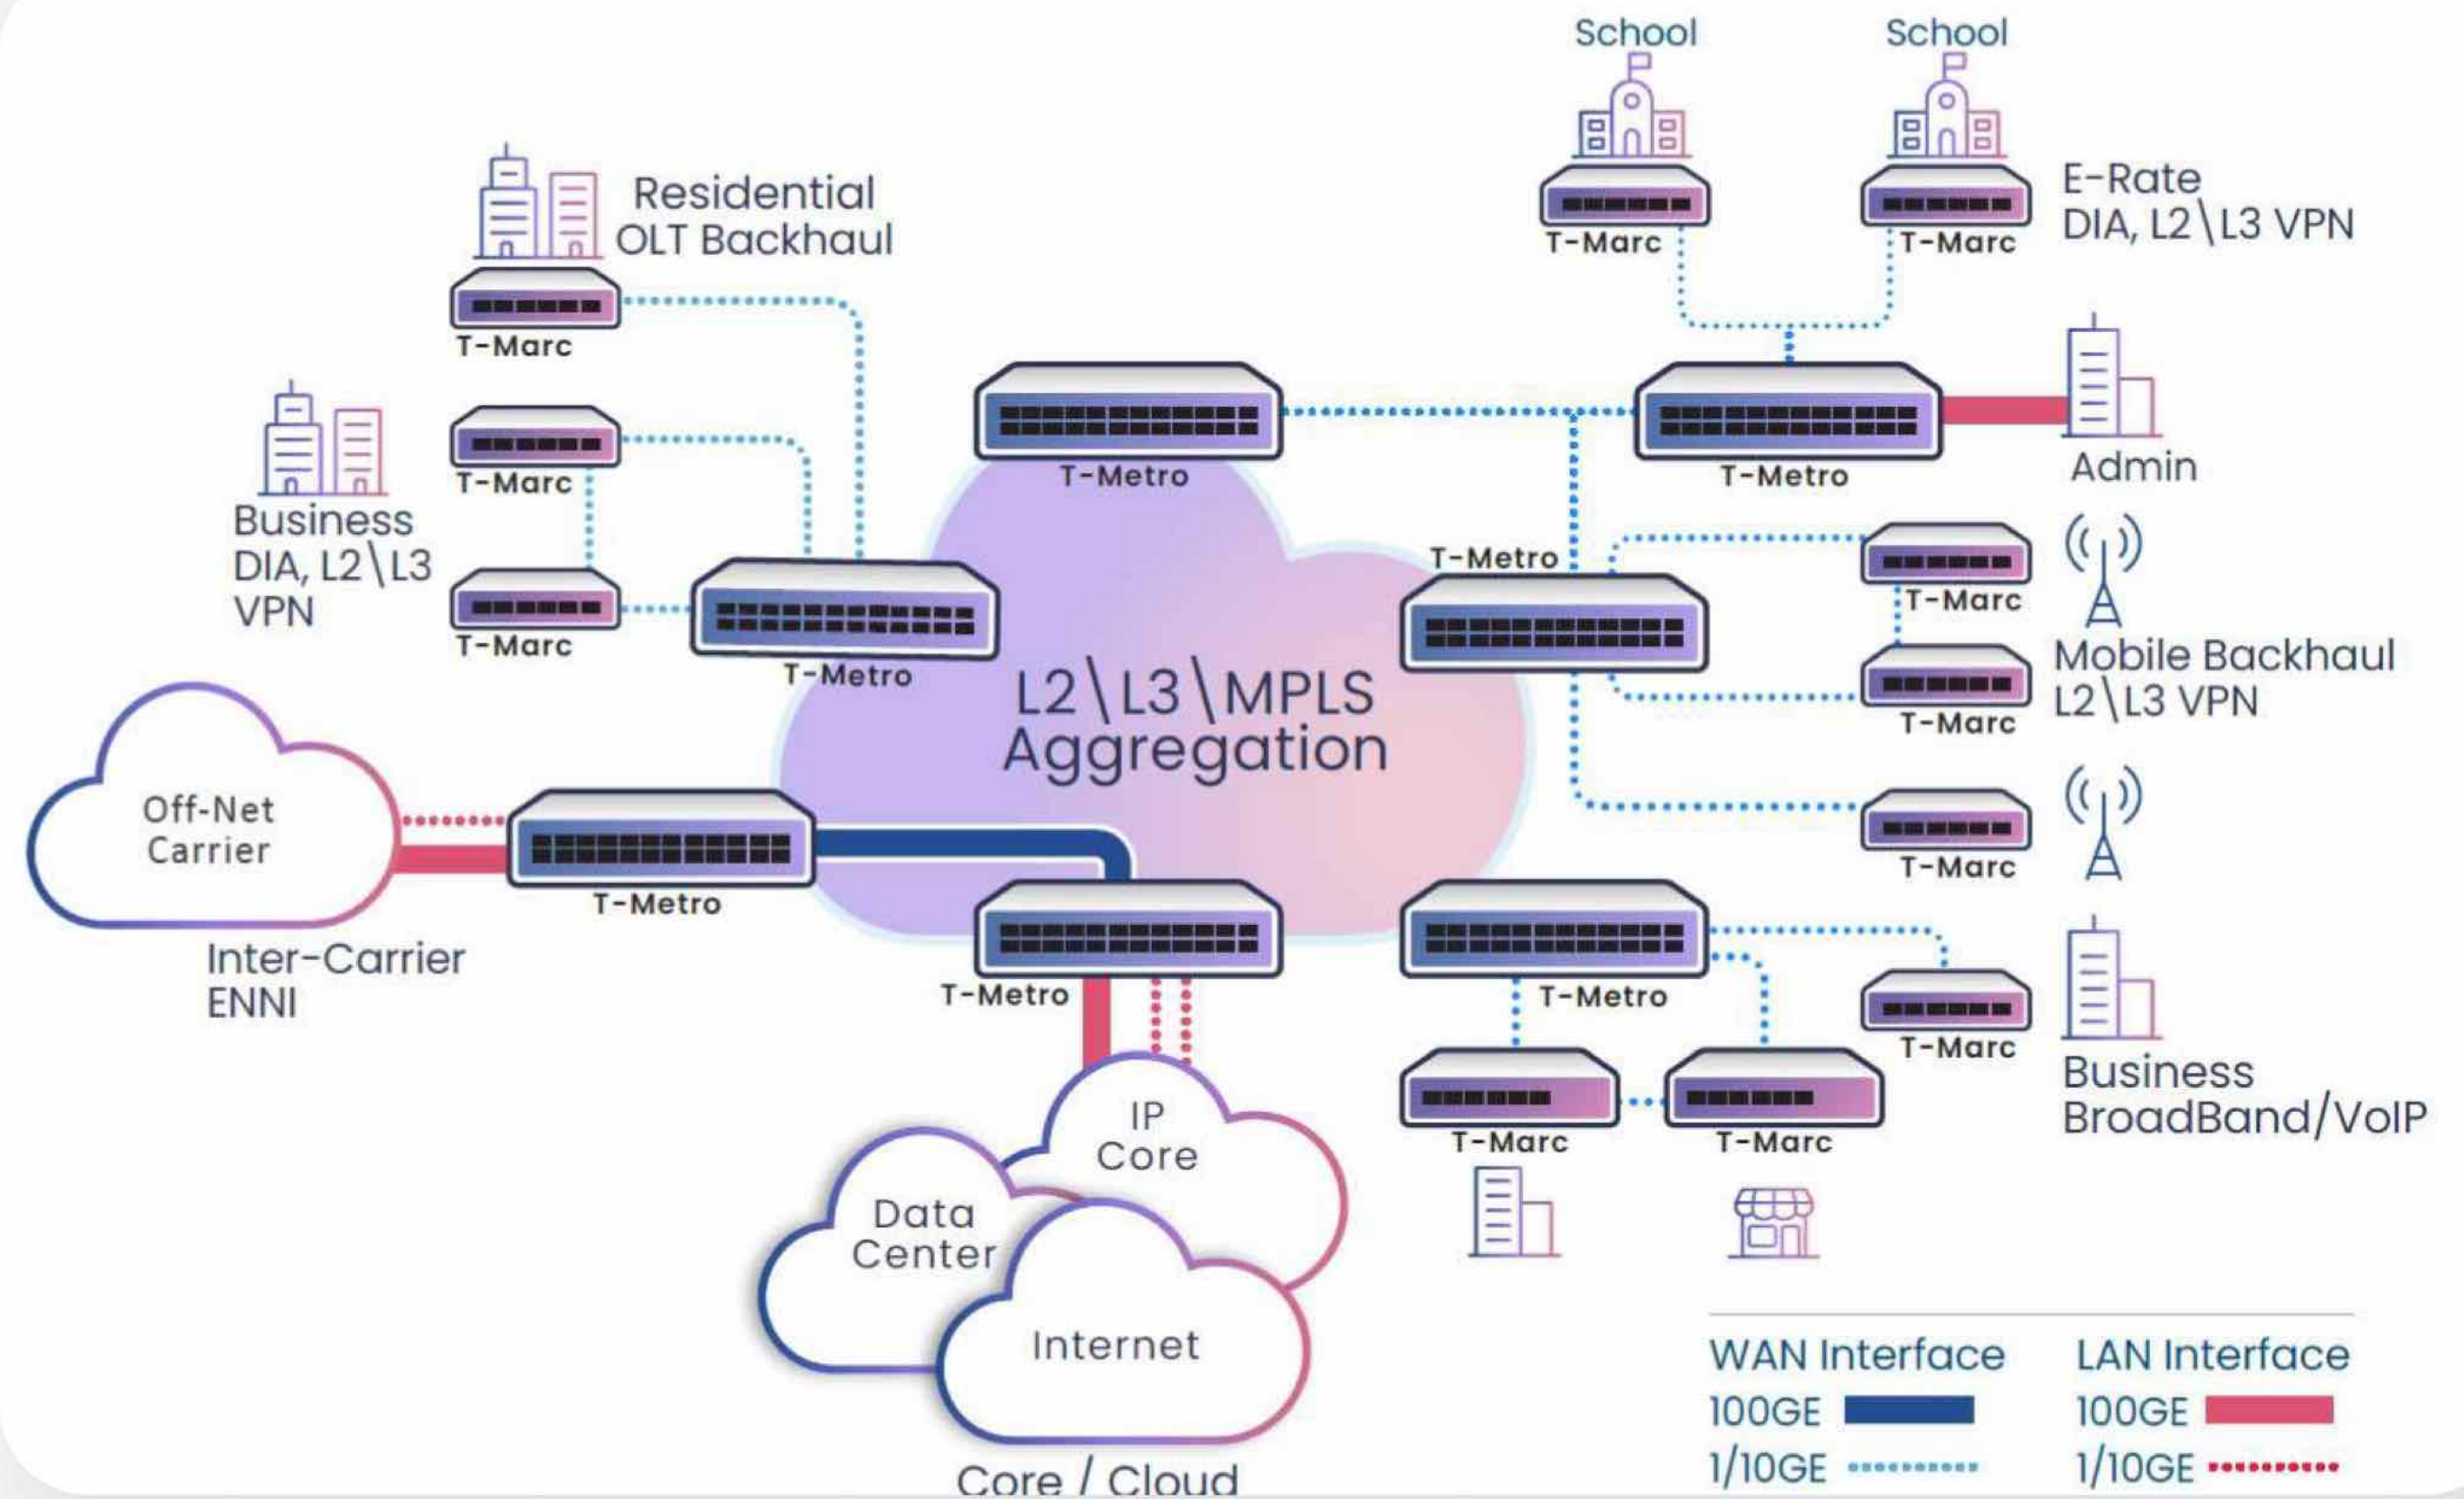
School
School
T-Marc
T-Marc
E-Rate
DIA, L2\L3 VPN

Residential
OLT Backhaul
T-Marc

T-Marc
Business
DIA, L2\L3
VPN
T-Marc

T-Metro
T-Metro
Admin

T-Metro
T-Metro
T-Marc
Mobile Backhaul
L2\L3 VPN
T-Marc
T-Marc

L2\L3\MPLS
Aggregation

Off-Net
Carrier
T-Metro
Inter-Carrier
ENNI

T-Metro
T-Metro
T-Marc
Business
BroadBand/VoIP
T-Marc
T-Marc

IP
Core
Data
Center
Internet
Core / Cloud

| WAN Interface | | LAN Interface | |
|---|---|---|---|
| 100GE | | 100GE | |
| 1/10GE | | 1/10GE | |